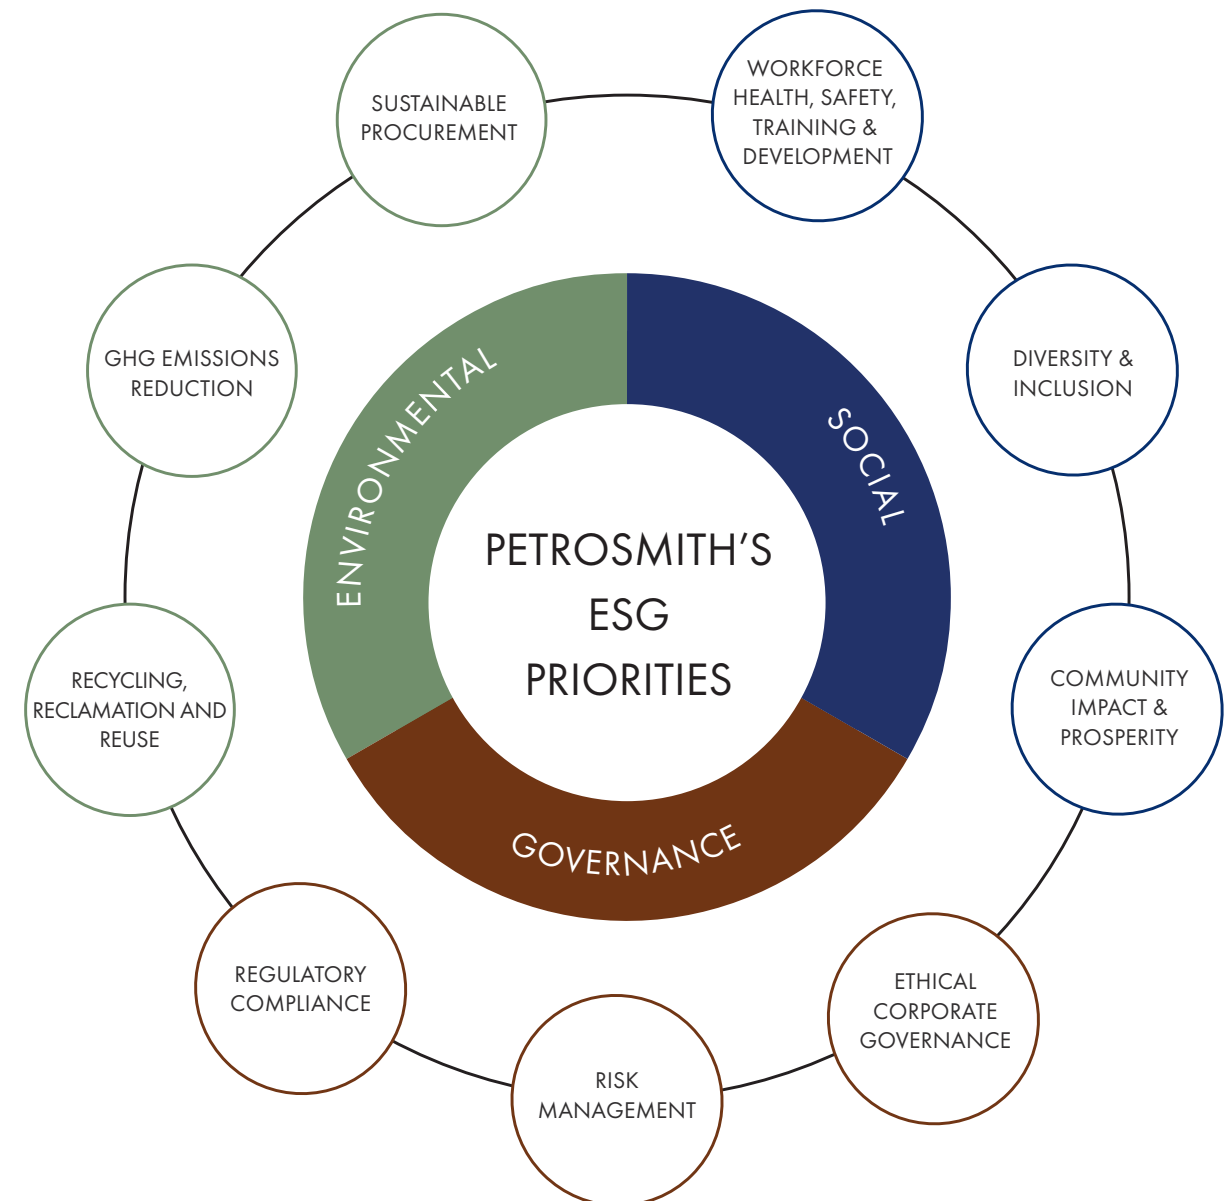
PETROSMITH'S ESG PRIORITIES

ENVIRONMENTAL

SOCIAL

GOVERNANCE

SUSTAINABLE PROCUREMENT

WORKFORCE HEALTH, SAFETY, TRAINING & DEVELOPMENT

DIVERSITY & INCLUSION

COMMUNITY IMPACT & PROSPERITY

ETHICAL CORPORATE GOVERNANCE

RISK MANAGEMENT

REGULATORY COMPLIANCE

RECYCLING, RECLAMATION AND REUSE

GHG EMISSIONS REDUCTION